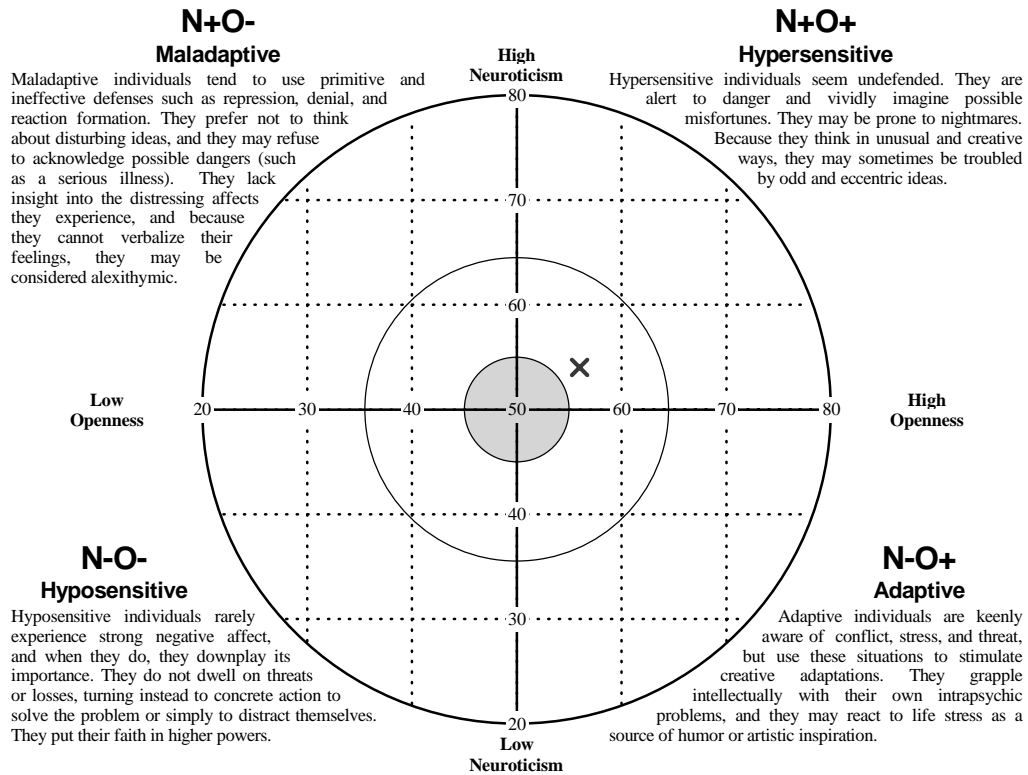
N+O-
Maladaptive
Maladaptive individuals tend to use primitive and ineffective defenses such as repression, denial, and reaction formation. They prefer not to think about disturbing ideas, and they may refuse to acknowledge possible dangers (such as a serious illness). They lack insight into the distressing affects they experience, and because they cannot verbalize their feelings, they may be considered alexithymic.

High
Neuroticism

N+O+
Hypersensitive
Hypersensitive individuals seem undefended. They are alert to danger and vividly imagine possible misfortunes. They may be prone to nightmares. Because they think in unusual and creative ways, they may sometimes be troubled by odd and eccentric ideas.

80
70
60

Low
Openness

20 30 40 50 60 70 80

High
Openness

40
30
20

N-O-
Hyposensitive
Hyposensitive individuals rarely experience strong negative affect, and when they do, they downplay its importance. They do not dwell on threats or losses, turning instead to concrete action to solve the problem or simply to distract themselves. They put their faith in higher powers.

N-O+
Adaptive
Adaptive individuals are keenly aware of conflict, stress, and threat, but use these situations to stimulate creative adaptations. They grapple intellectually with their own intrapsychic problems, and they may react to life stress as a source of humor or artistic inspiration.

Low
Neuroticism